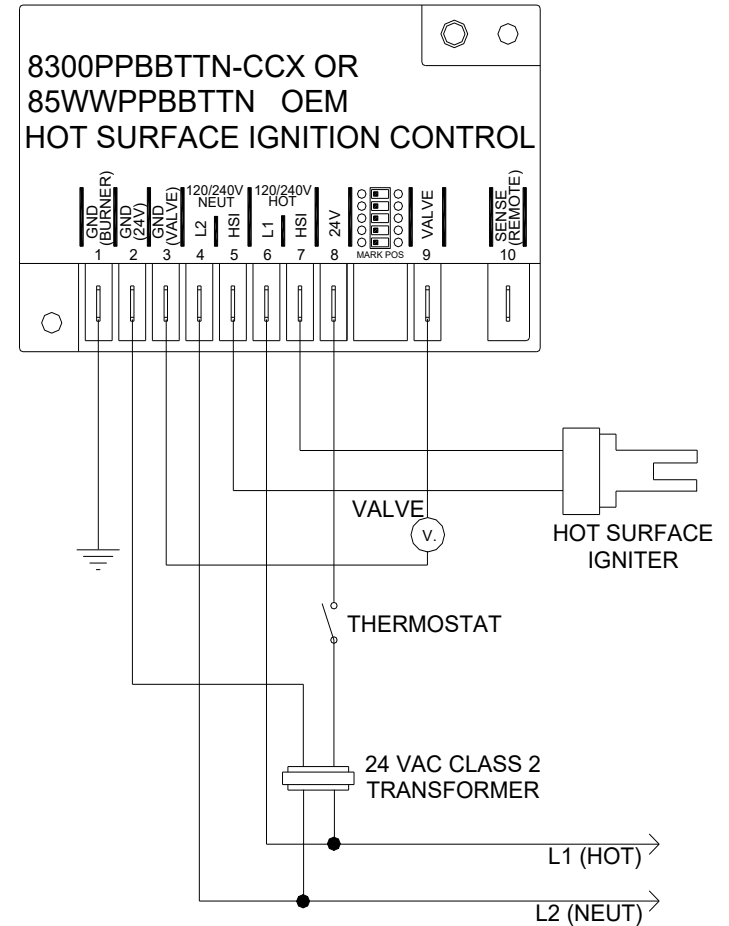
8300PPBBTTN-CCX OR
85WWPPBBTTN OEM
HOT SURFACE IGNITION CONTROL

GND (BURNER)
GND (24V)
GND (VALVE)
120/240V NEUT
L2
HSI
120/240V HOT
L1
HSI
24V
MARK POS
VALVE
SENSE (REMOTE)

1 2 3 4 5 6 7 8 9 10

VALVE
V.
HOT SURFACE IGNITER
THERMOSTAT
24 VAC CLASS 2 TRANSFORMER
L1 (HOT)
L2 (NEUT)